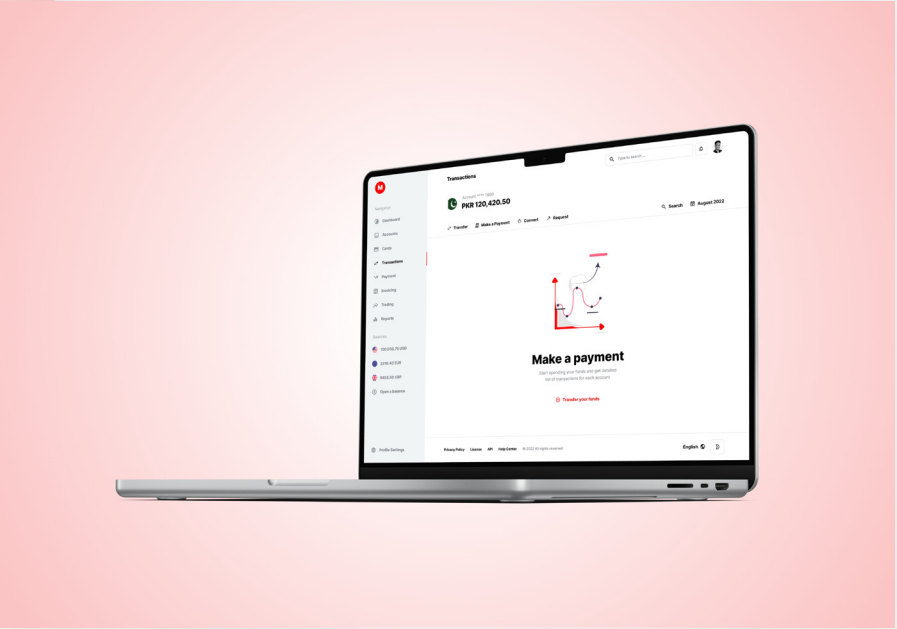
M

Navigation
Dashboard
Accounts
Cards
Transactions
Payment
Investing
Trading
Reports

Balances
100,000.78 USD
2,190.43 EUR
8453.43 GBP
Open a Balance

Profile Settings

Transactions

Type to search ...

Account **** 7865
PKR 120,420.50

Search
August 2022

Transfer
Make a Payment
Connect
Request

Make a payment

Start spending your funds and get detailed list of transactions for each account

Transfer your funds

Privacy Policy
License
API
Help Center
© 2022 All rights reserved

English